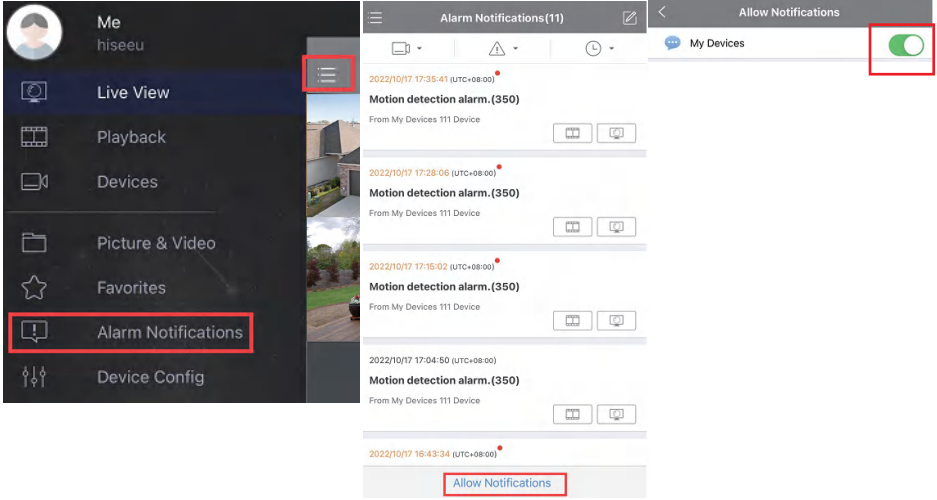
Me
hiseeu

Live View

Playback

Devices

Picture & Video

Favorites

Alarm Notifications

Device Config

Alarm Notifications(11)

2022/10/17 17:35:41 (UTC+08:00)
Motion detection alarm.(350)
From My Devices 111 Device

2022/10/17 17:28:06 (UTC+08:00)
Motion detection alarm.(350)
From My Devices 111 Device

2022/10/17 17:15:02 (UTC+08:00)
Motion detection alarm.(350)
From My Devices 111 Device

2022/10/17 17:04:50 (UTC+08:00)
Motion detection alarm.(350)
From My Devices 111 Device

2022/10/17 16:43:34 (UTC+08:00)

Allow Notifications

Allow Notifications

My Devices